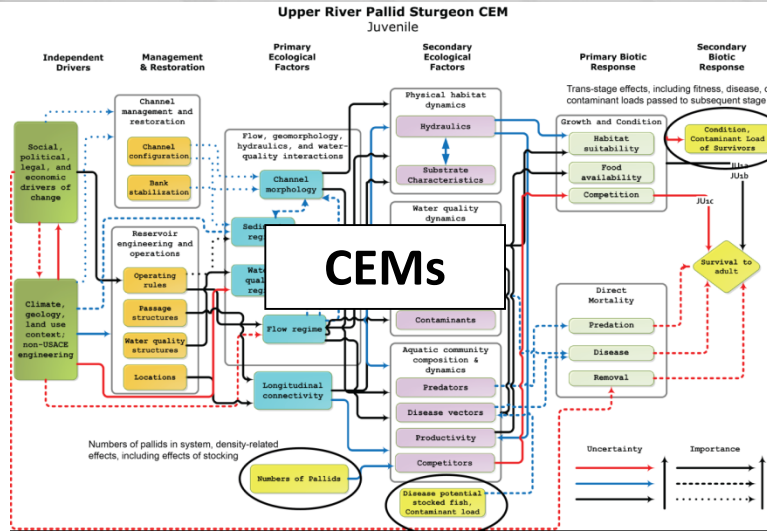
Upper River Pallid Sturgeon CEM
Juvenile

Independent Drivers

Management & Restoration

Primary Ecological Factors

Secondary Ecological Factors

Primary Biotic Response

Secondary Biotic Response

Trans-stage effects, including fitness, disease, or contaminant loads passed to subsequent stage

Social, political, legal, and economic drivers of change

Climate, geology, land use context; non-USACE engineering

Channel management and restoration

Channel configuration

Bank stabilization

Reservoir engineering and operations

Operating rules

Passage structures

Water quality structures

Locations

Flow, geomorphology, hydraulics, and water-quality interactions

Channel morphology

Sedi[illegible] regi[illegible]

Wate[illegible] qual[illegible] regi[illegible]

Flow regime

Longitudinal connectivity

Physical habitat dynamics

Hydraulics

Substrate Characteristics

Water quality dynamics

Contaminants

Aquatic community composition & dynamics

Predators

Disease vectors

Productivity

Competitors

Growth and Condition

Habitat suitability

Food availability

Competition

Condition, Contaminant Load of Survivors

JUsa

JUsb

JUsc

Survival to adult

Direct Mortality

Predation

Disease

Removal

Numbers of pallids in system, density-related effects, including effects of stocking

Numbers of Pallids

Disease potential stocked fish, Contaminant load

Uncertainty

Importance

CEMs